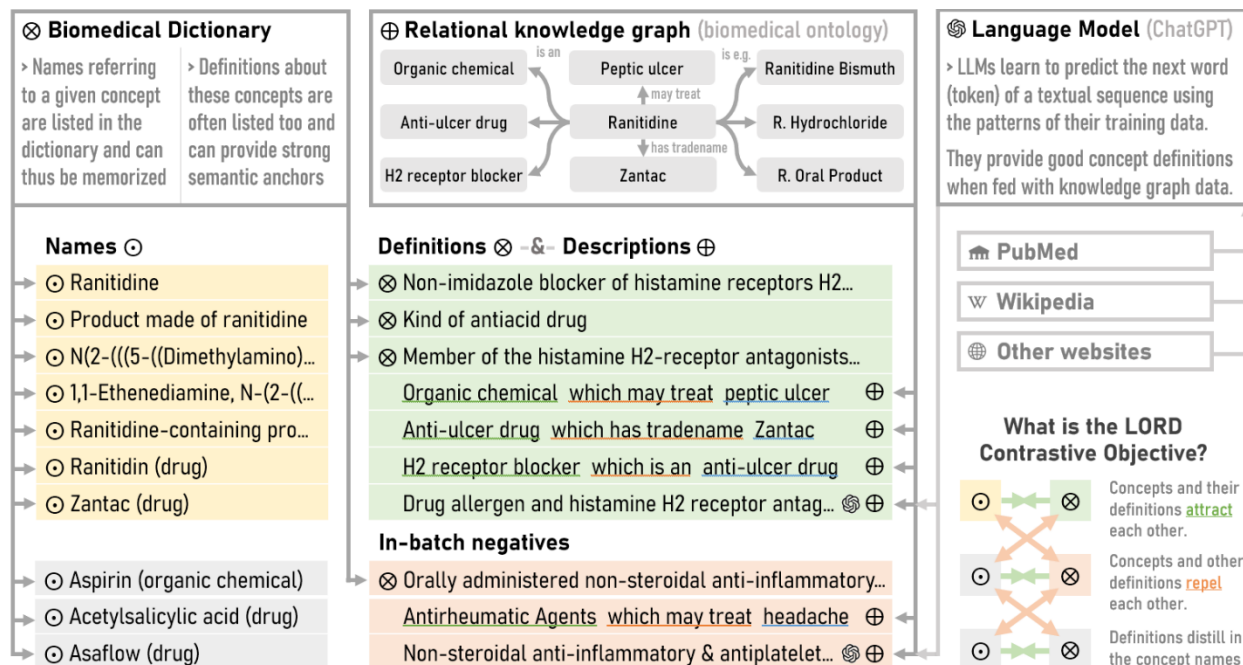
⊗ Biomedical Dictionary

> Names referring to a given concept are listed in the dictionary and can thus be memorized

> Definitions about these concepts are often listed too and can provide strong semantic anchors

⊕ Relational knowledge graph (biomedical ontology)

Organic chemical

is an

Peptic ulcer

is e.g.

Ranitidine Bismuth

may treat

Anti-ulcer drug

Ranitidine

R. Hydrochloride

has tradename

H2 receptor blocker

Zantac

R. Oral Product

Language Model (ChatGPT)

> LLMs learn to predict the next word (token) of a textual sequence using the patterns of their training data.

They provide good concept definitions when fed with knowledge graph data.

Names ⊙

⊙ Ranitidine

⊙ Product made of ranitidine

⊙ N(2-(((5-((Dimethylamino)...

⊙ 1,1-Ethenediamine, N-(2-((...

⊙ Ranitidine-containing pro...

⊙ Ranitidin (drug)

⊙ Zantac (drug)

⊙ Aspirin (organic chemical)

⊙ Acetylsalicylic acid (drug)

⊙ Asaflow (drug)

Definitions ⊗ -&- Descriptions ⊕

⊗ Non-imidazole blocker of histamine receptors H2...

⊗ Kind of antiacid drug

⊗ Member of the histamine H2-receptor antagonists...

Organic chemical which may treat peptic ulcer ⊕

Anti-ulcer drug which has tradename Zantac ⊕

H2 receptor blocker which is an anti-ulcer drug ⊕

Drug allergen and histamine H2 receptor antag... ⊕

In-batch negatives

⊗ Orally administered non-steroidal anti-inflammatory...

Antirheumatic Agents which may treat headache ⊕

Non-steroidal anti-inflammatory & antiplatelet... ⊕

PubMed

Wikipedia

Other websites

What is the LORD Contrastive Objective?

Concepts and their definitions attract each other.

Concepts and other definitions repel each other.

Definitions distill in the concept names